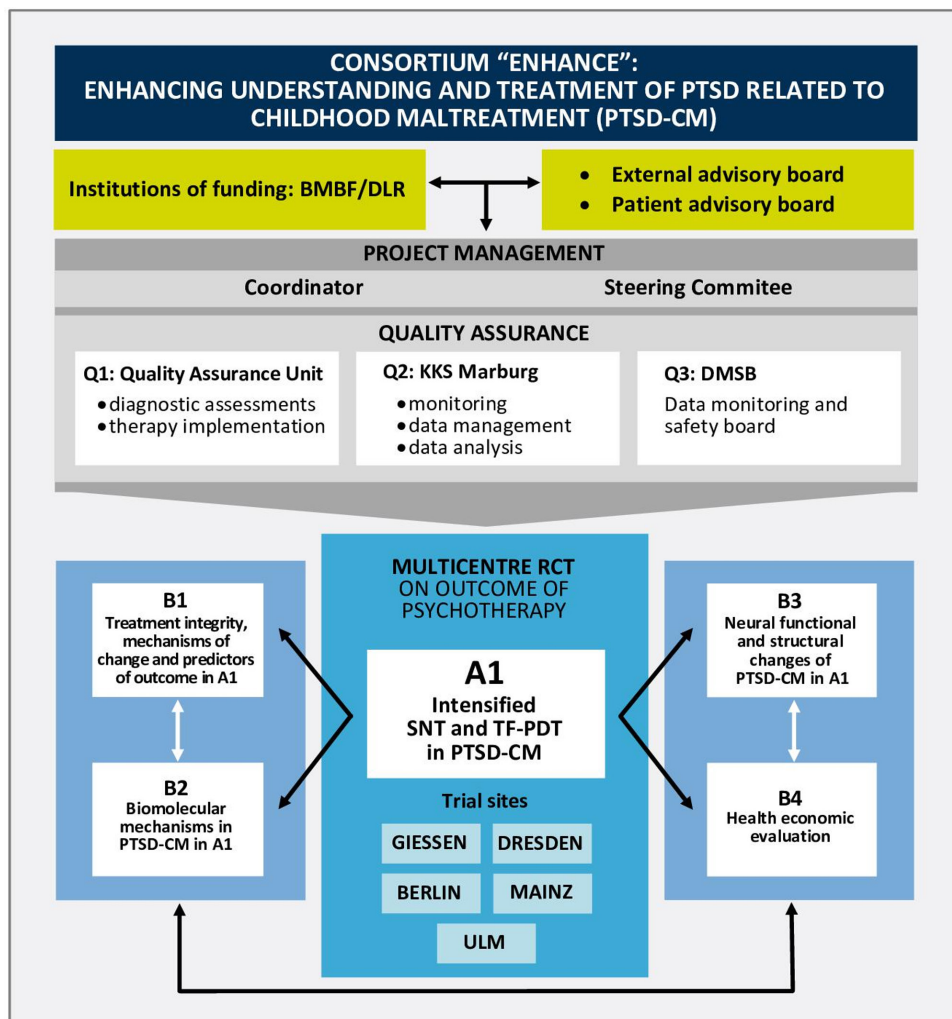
CONSORTIUM "ENHANCE":
ENHANCING UNDERSTANDING AND TREATMENT OF PTSD RELATED TO CHILDHOOD MALTREATMENT (PTSD-CM)

Institutions of funding: BMBF/DLR

- External advisory board
- Patient advisory board

PROJECT MANAGEMENT

Coordinator

Steering Commitee

QUALITY ASSURANCE

Q1: Quality Assurance Unit
- diagnostic assessments
- therapy implementation

Q2: KKS Marburg
- monitoring
- data management
- data analysis

Q3: DMSB
Data monitoring and safety board

B1
Treatment integrity, mechanisms of change and predictors of outcome in A1

B2
Biomolecular mechanisms in PTSD-CM in A1

MULTICENTRE RCT
ON OUTCOME OF PSYCHOTHERAPY

A1
Intensified SNT and TF-PDT in PTSD-CM

Trial sites

GIESSEN
DRESDEN
BERLIN
MAINZ
ULM

B3
Neural functional and structural changes of PTSD-CM in A1

B4
Health economic evaluation